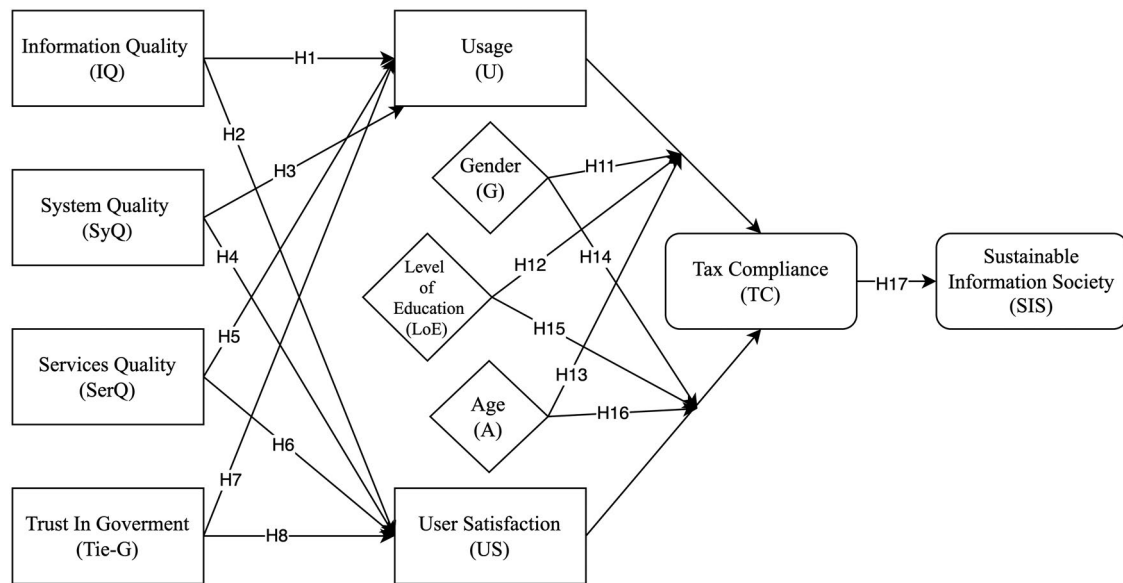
Information Quality (IQ)

System Quality (SyQ)

Services Quality (SerQ)

Trust In Goverment (Tie-G)

H1
H2
H3
H4
H5
H6
H7
H8

Usage (U)

User Satisfaction (US)

Gender (G)

Level of Education (LoE)

Age (A)

H11
H12
H13
H14
H15
H16

Tax Compliance (TC)

H17

Sustainable Information Society (SIS)